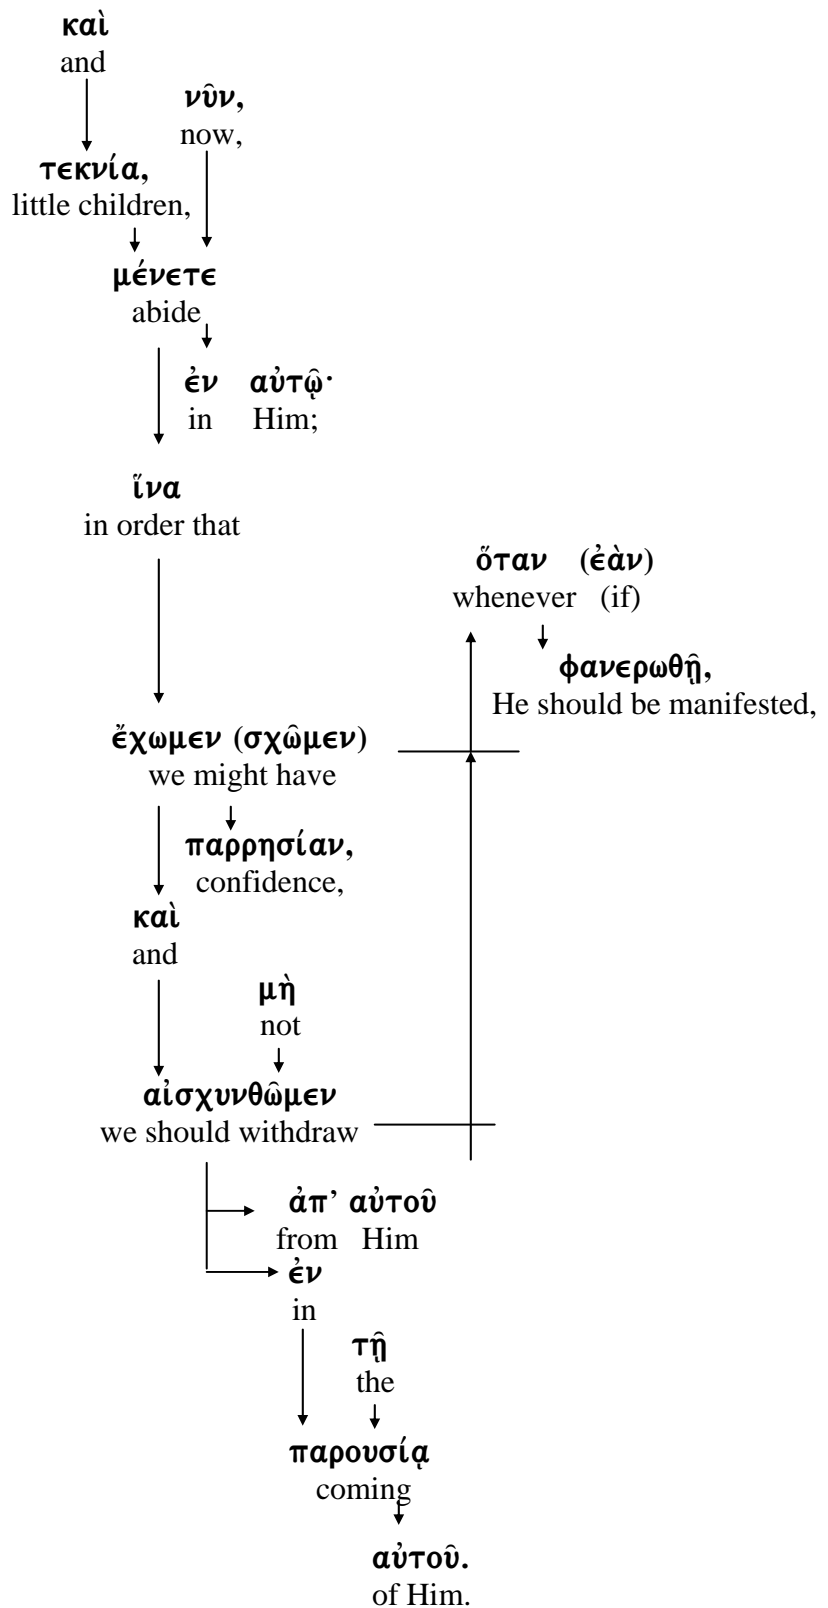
καὶ
and

νῦν,
now,

τεκνία,
little children,

μένετε
abide

ἐν αὐτῷ·
in Him;

ἵνα
in order that

ὅταν (ἐὰν)
whenever (if)

φανερωθῇ,
He should be manifested,

ἔχωμεν (σχῶμεν)
we might have

παρρησίαν,
confidence,

καὶ
and

μὴ
not

αἰσχυνθῶμεν
we should withdraw

ἀπ᾽ αὐτοῦ
from Him

ἐν
in

τῇ
the

παρουσίᾳ
coming

αὐτοῦ.
of Him.